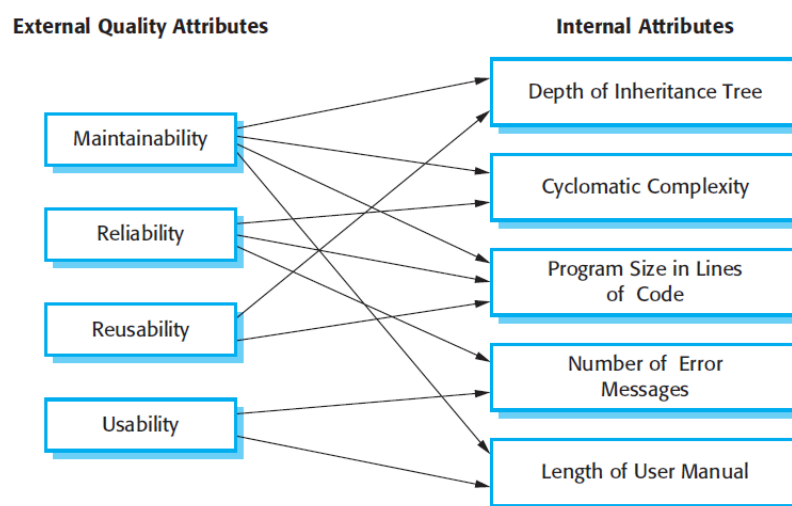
External Quality Attributes

Maintainability

Reliability

Reusability

Usability

Internal Attributes

Depth of Inheritance Tree

Cyclomatic Complexity

Program Size in Lines of Code

Number of Error Messages

Length of User Manual